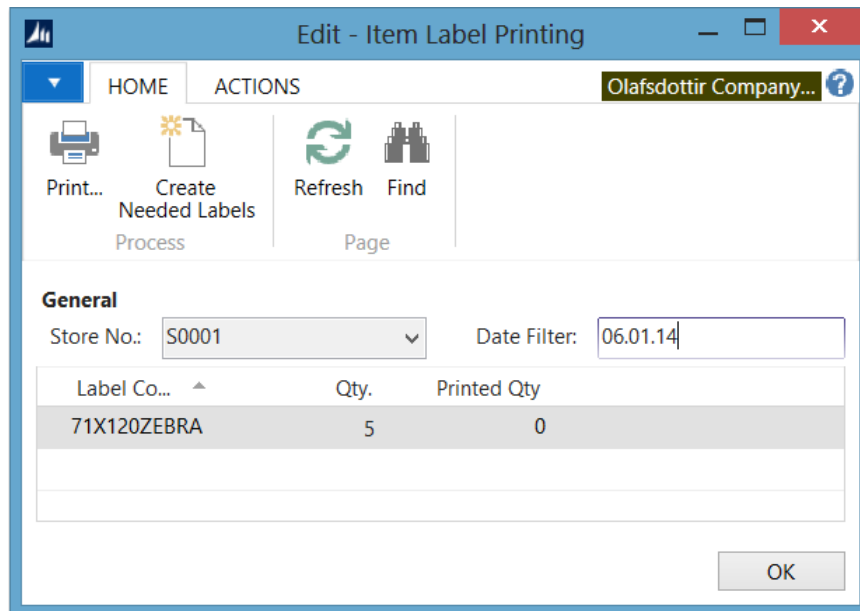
Edit - Item Label Printing

HOME ACTIONS

Olafsdottir Company...

Print...

Create Needed Labels

Process

Refresh

Find

Page

General

Store No.: S0001

Date Filter: 06.01.14

| Label Co... | Qty. | Printed Qty |
|---|---|---|
| 71X120ZEBRA | 5 | 0 |

OK